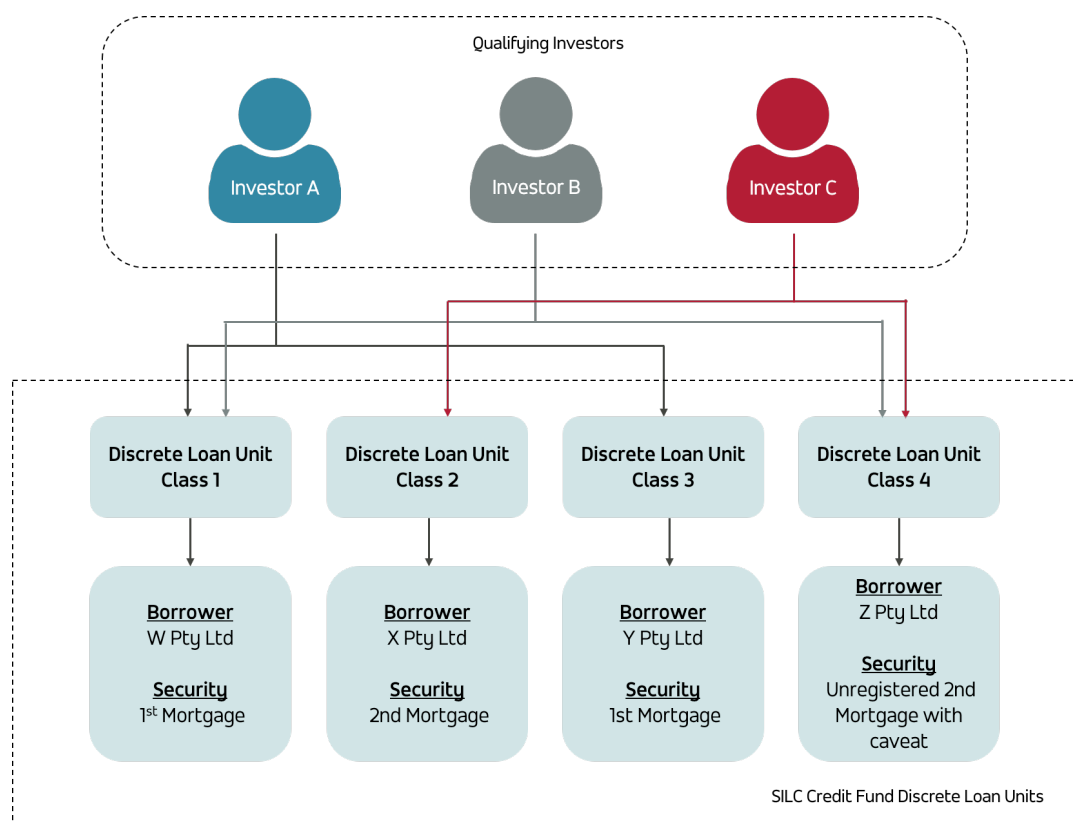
Qualifying Investors

Investor A

Investor B

Investor C

Discrete Loan Unit Class 1

Discrete Loan Unit Class 2

Discrete Loan Unit Class 3

Discrete Loan Unit Class 4

Borrower
W Pty Ltd

Security
1$^{st}$ Mortgage

Borrower
X Pty Ltd

Security
2nd Mortgage

Borrower
Y Pty Ltd

Security
1st Mortgage

Borrower
Z Pty Ltd

Security
Unregistered 2nd Mortgage with caveat

SILC Credit Fund Discrete Loan Units